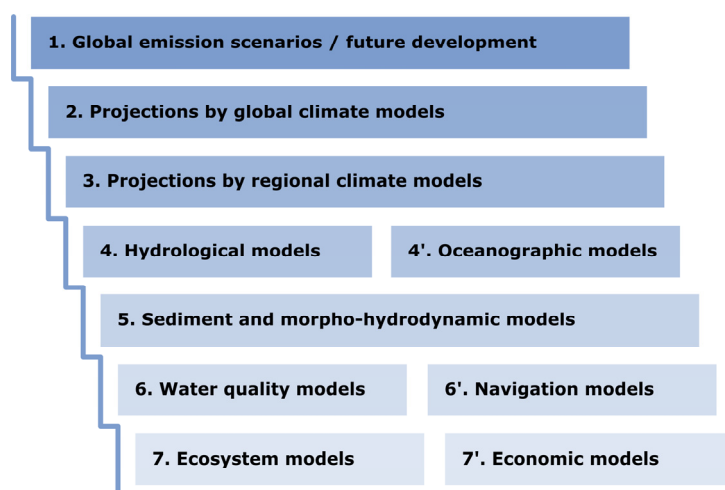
1. Global emission scenarios / future development

2. Projections by global climate models

3. Projections by regional climate models

4. Hydrological models

4'. Oceanographic models

5. Sediment and morpho-hydrodynamic models

6. Water quality models

6'. Navigation models

7. Ecosystem models

7'. Economic models